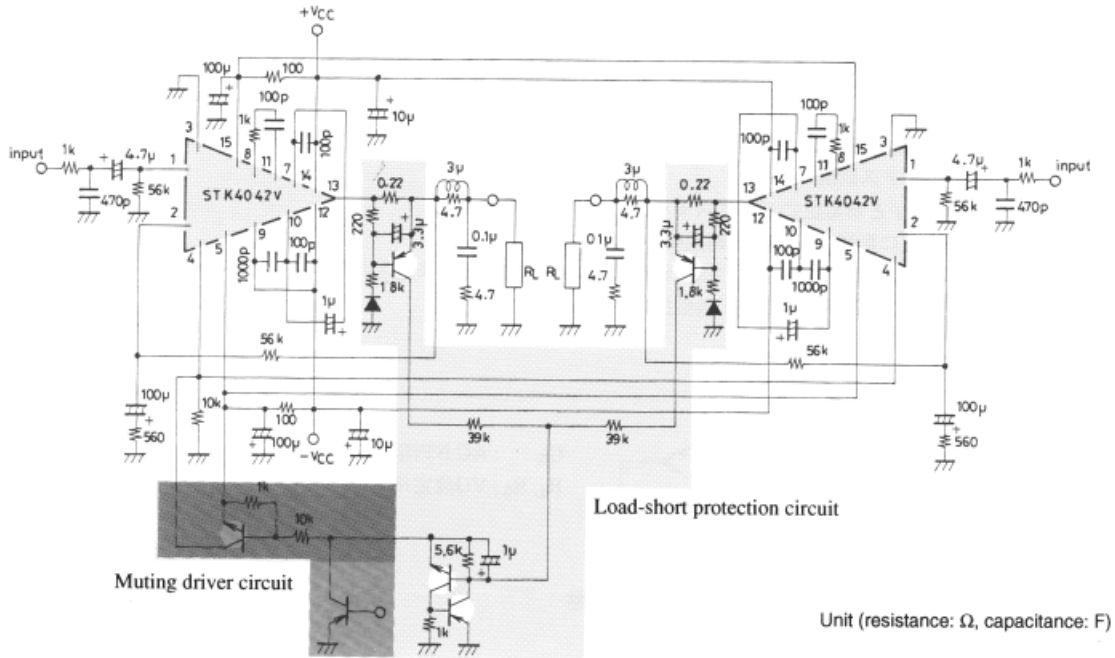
$+V_{CC}$
100µ
100
100p
1k
100p
10µ
input
1k
4.7µ
470p
56k
3
15
8
11
7
14
1
2
STK4042V
13
12
10
9
4
5
1000p
100p
1µ
0.22
220
3.3µ
1.8k
3µ
4.7
0.1µ
4.7
$R_L$
$R_L$
3µ
4.7
0.1µ
4.7
0.22
3.3µ
220
1.8k
100p
100p
1k
15
3
14
7
11
8
13
12
STK4042V
1
2
10
9
5
4
100p
1000p
1µ
4.7µ
1k
input
56k
470p
56k
56k
100µ
560
10k
100
100µ
$-V_{CC}$
10µ
39k
39k
100µ
560
1k
10k
5.6k
1µ
1k
Load-short protection circuit
Muting driver circuit
Unit (resistance: Ω, capacitance: F)